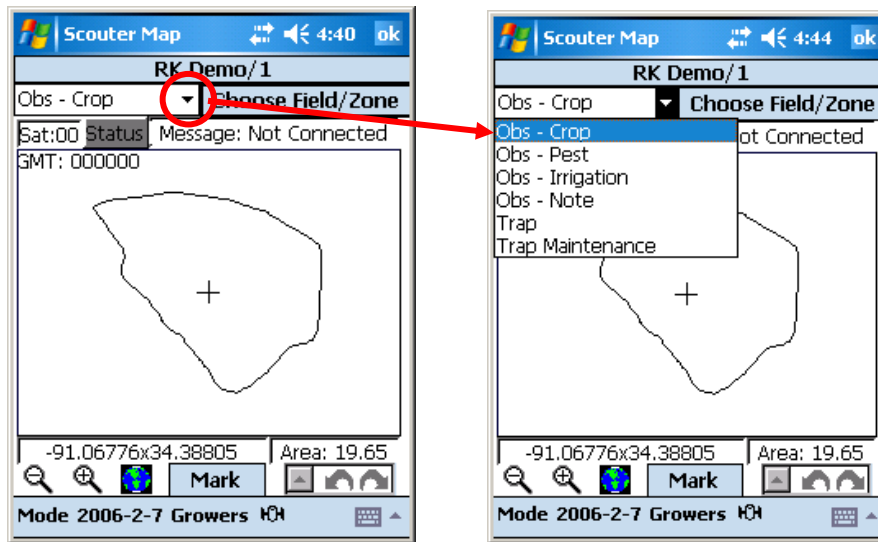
Scouter Map 4:40 ok

RK Demo/1

Obs - Crop

Choose Field/Zone

Sat:00 Status Message: Not Connected

GMT: 000000

-91.06776x34.38805 Area: 19.65

Mark

Mode 2006-2-7 Growers

Scouter Map 4:44 ok

RK Demo/1

Obs - Crop

Choose Field/Zone

Obs - Crop
Obs - Pest
Obs - Irrigation
Obs - Note
Trap
Trap Maintenance

ot Connected

-91.06776x34.38805 Area: 19.65

Mark

Mode 2006-2-7 Growers